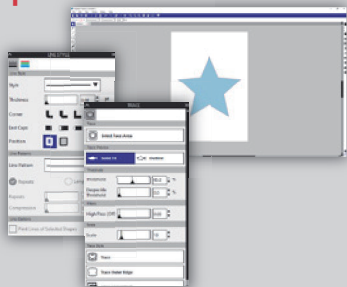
Line Style
Style
Thickness
Corner
End Cape
Position
Line Pattern
Line Pattern
Repeats
Compression
Print Lines of Selected Shapes
Trace
Select Trace Area
Trace Mode
Threshold
High Pass Filter
Scale
Trace Style
Trace
Trace Outer Edge